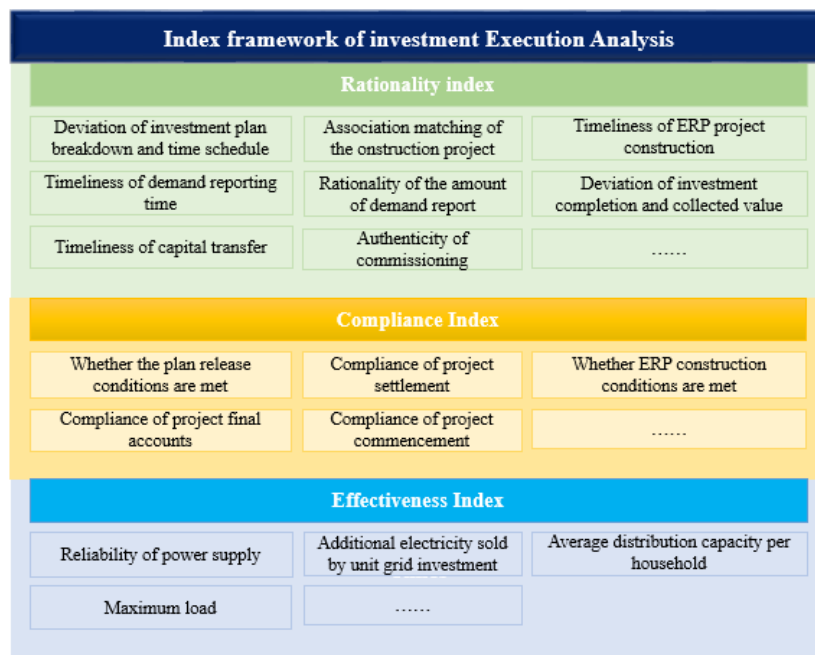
Index framework of investment Execution Analysis

Rationality index

Deviation of investment plan breakdown and time schedule

Association matching of the onstruction project

Timeliness of ERP project construction

Timeliness of demand reporting time

Rationality of the amount of demand report

Deviation of investment completion and collected value

Timeliness of capital transfer

Authenticity of commissioning

……

Compliance Index

Whether the plan release conditions are met

Compliance of project settlement

Whether ERP construction conditions are met

Compliance of project final accounts

Compliance of project commencement

……

Effectiveness Index

Reliability of power supply

Additional electricity sold by unit grid investment

Average distribution capacity per household

Maximum load

……